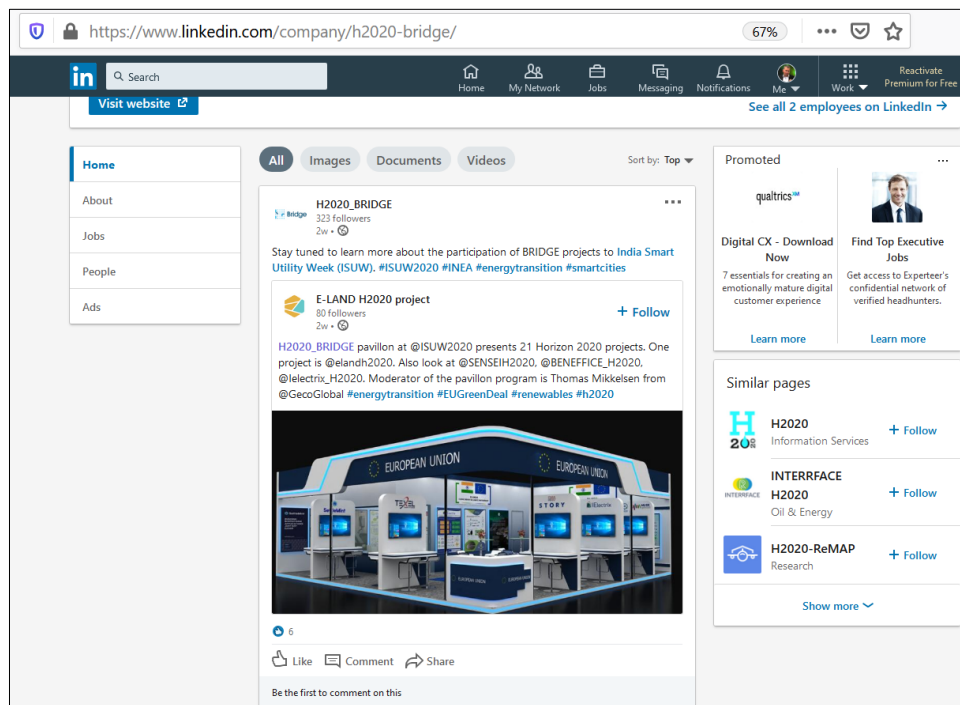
https://www.linkedin.com/company/h2020-bridge/

67%

in

Search

Home

My Network

Jobs

Messaging

Notifications

Me

Work

Reactivate Premium for Free

Visit website

See all 2 employees on LinkedIn →

Home

About

Jobs

People

Ads

All

Images

Documents

Videos

Sort by: Top

H2020_BRIDGE
323 followers
2w •

Stay tuned to learn more about the participation of BRIDGE projects to India Smart Utility Week (ISUW). #ISUW2020 #INEA #energytransition #smartcities

E-LAND H2020 project
80 followers
2w •

+ Follow

H2020_BRIDGE pavillon at @ISUW2020 presents 21 Horizon 2020 projects. One project is @elandh2020. Also look at @SENSEIH2020, @BENEFFICE_H2020, @lelectrix_H2020. Moderator of the pavillon program is Thomas Mikkelsen from @GecoGlobal #energytransition #EUGreenDeal #renewables #h2020

EUROPEAN UNION

EUROPEAN UNION

STORY

EUROPEAN UNION

6

Like

Comment

Share

Be the first to comment on this

Promoted

qualtrics

Digital CX - Download Now

7 essentials for creating an emotionally mature digital customer experience

Learn more

Find Top Executive Jobs

Get access to Experteer's confidential network of verified headhunters.

Learn more

Similar pages

H2020
Information Services

+ Follow

INTERRFACE H2020
Oil & Energy

+ Follow

H2020-ReMAP
Research

+ Follow

Show more